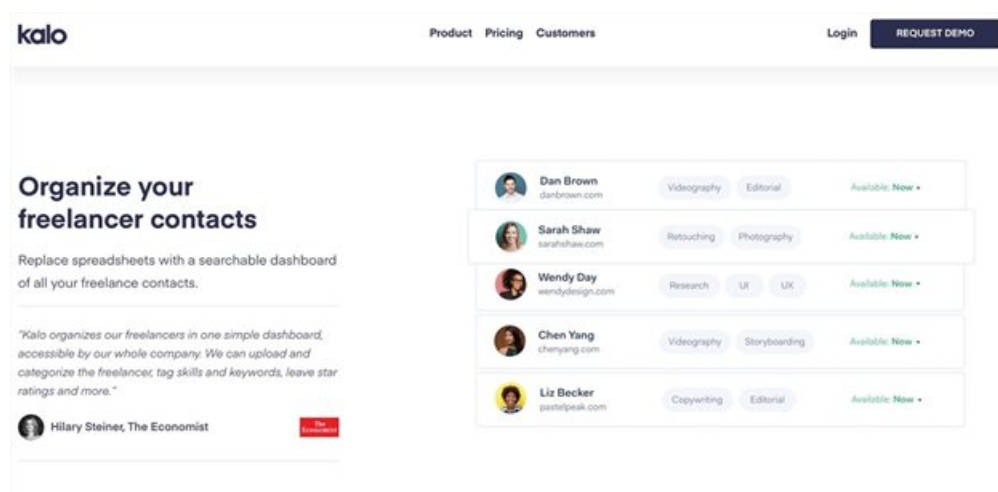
kalo

Product Pricing Customers

Login REQUEST DEMO

Organize your freelancer contacts

Replace spreadsheets with a searchable dashboard of all your freelance contacts.

"Kalo organizes our freelancers in one simple dashboard, accessible by our whole company. We can upload and categorize the freelancer, tag skills and keywords, leave star ratings and more."

Hilary Steiner, The Economist

The Economist

Dan Brown
danbrown.com
Videography Editorial
Available: Now •

Sarah Shaw
sarahshaw.com
Retouching Photography
Available: Now •

Wendy Day
wendydesign.com
Research UI UX
Available: Now •

Chen Yang
chenyang.com
Videography Storyboarding
Available: Now •

Liz Becker
pastelpeak.com
Copywriting Editorial
Available: Now •